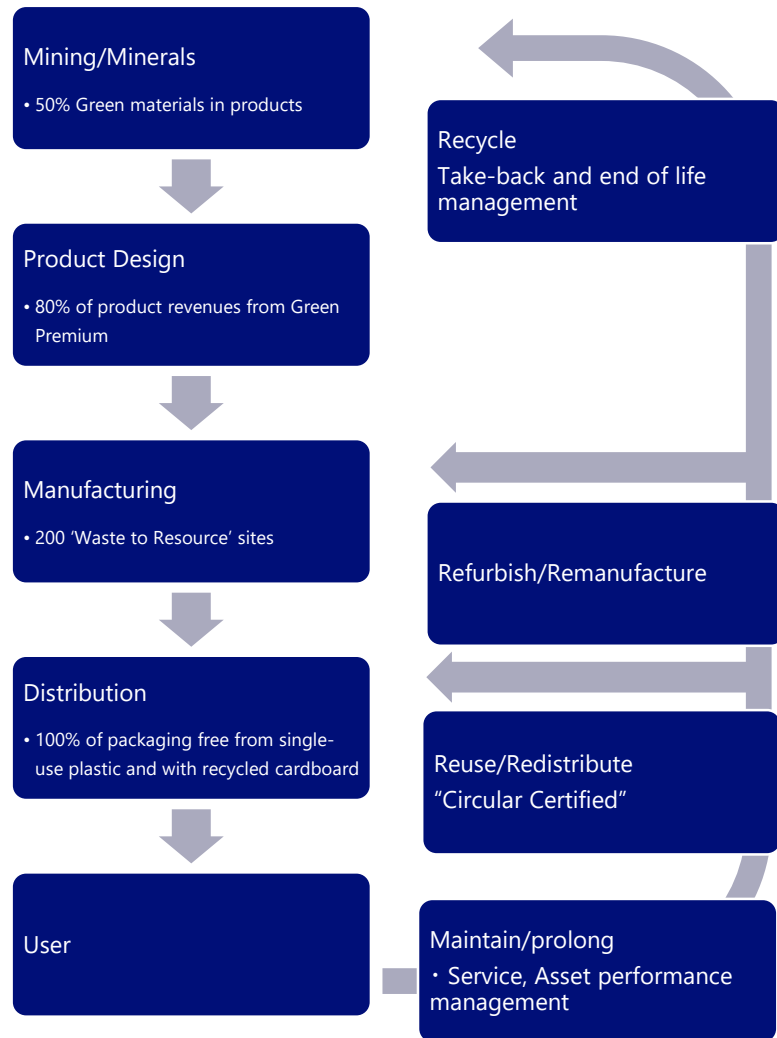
Mining/Minerals

• 50% Green materials in products

Product Design

• 80% of product revenues from Green Premium

Manufacturing

• 200 'Waste to Resource' sites

Distribution

• 100% of packaging free from single-use plastic and with recycled cardboard

User

Recycle
Take-back and end of life management

Refurbish/Remanufacture

Reuse/Redistribute
"Circular Certified"

Maintain/prolong
・Service, Asset performance management